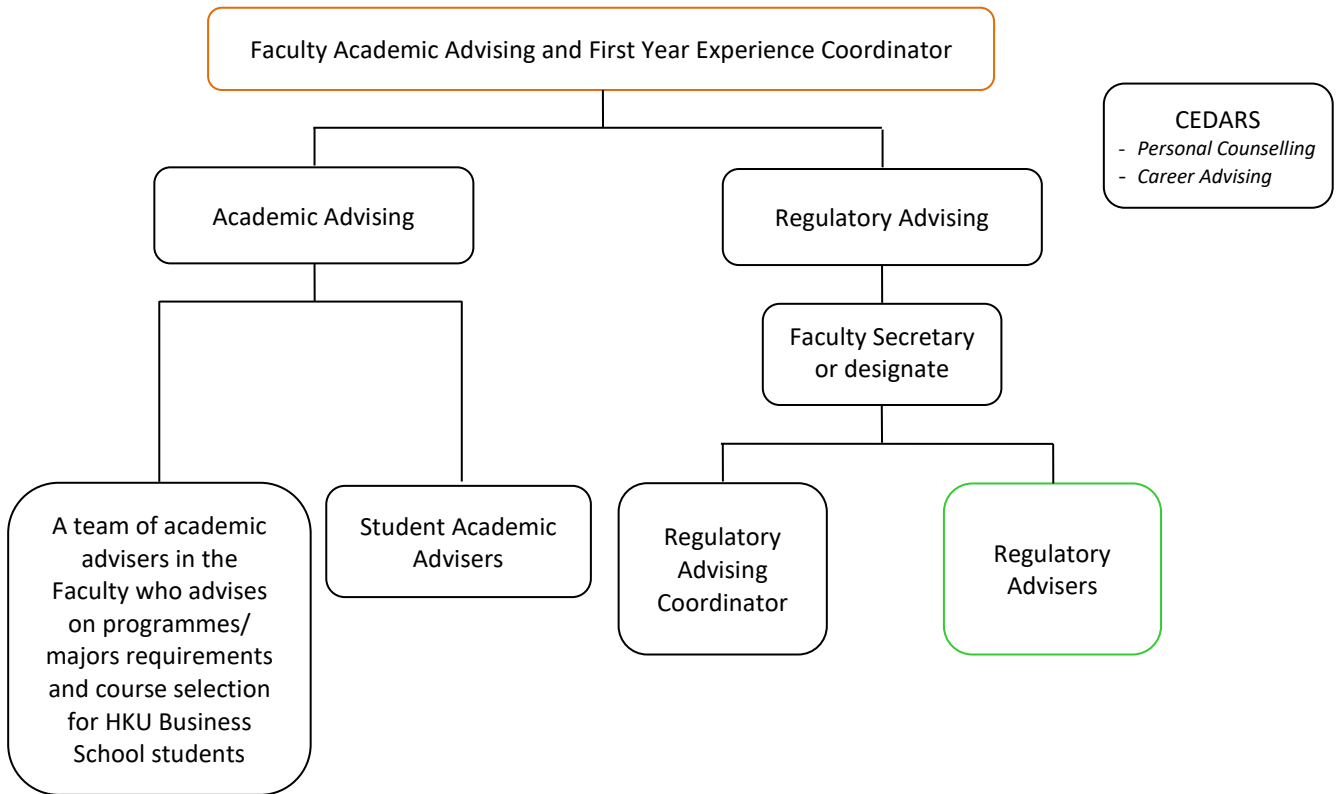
Faculty Academic Advising and First Year Experience Coordinator

CEDARS
- Personal Counselling
- Career Advising

Academic Advising

Regulatory Advising

Faculty Secretary or designate

A team of academic advisers in the Faculty who advises on programmes/ majors requirements and course selection for HKU Business School students

Student Academic Advisers

Regulatory Advising Coordinator

Regulatory Advisers